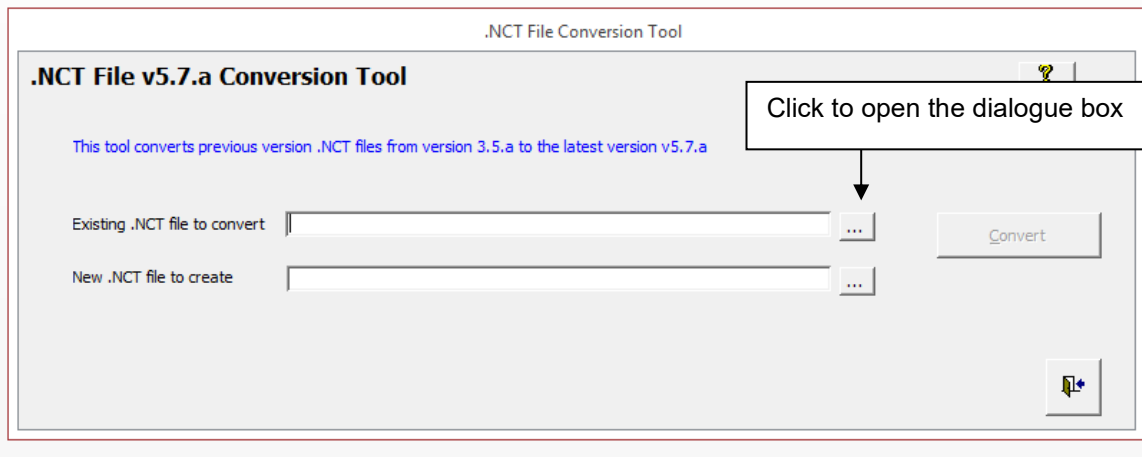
.NCT File Conversion Tool

.NCT File v5.7.a Conversion Tool

Click to open the dialogue box

This tool converts previous version .NCT files from version 3.5.a to the latest version v5.7.a

Existing .NCT file to convert ...

Convert

New .NCT file to create ...